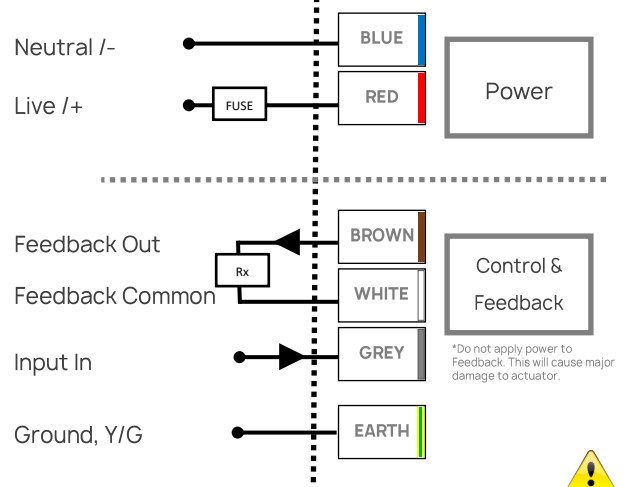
Neutral /-

Live /+

FUSE

BLUE

RED

Power

Feedback Out

Feedback Common

Rx

BROWN

WHITE

Control & Feedback

Input In

GREY

*Do not apply power to Feedback. This will cause major damage to actuator.

Ground, Y/G

EARTH

!